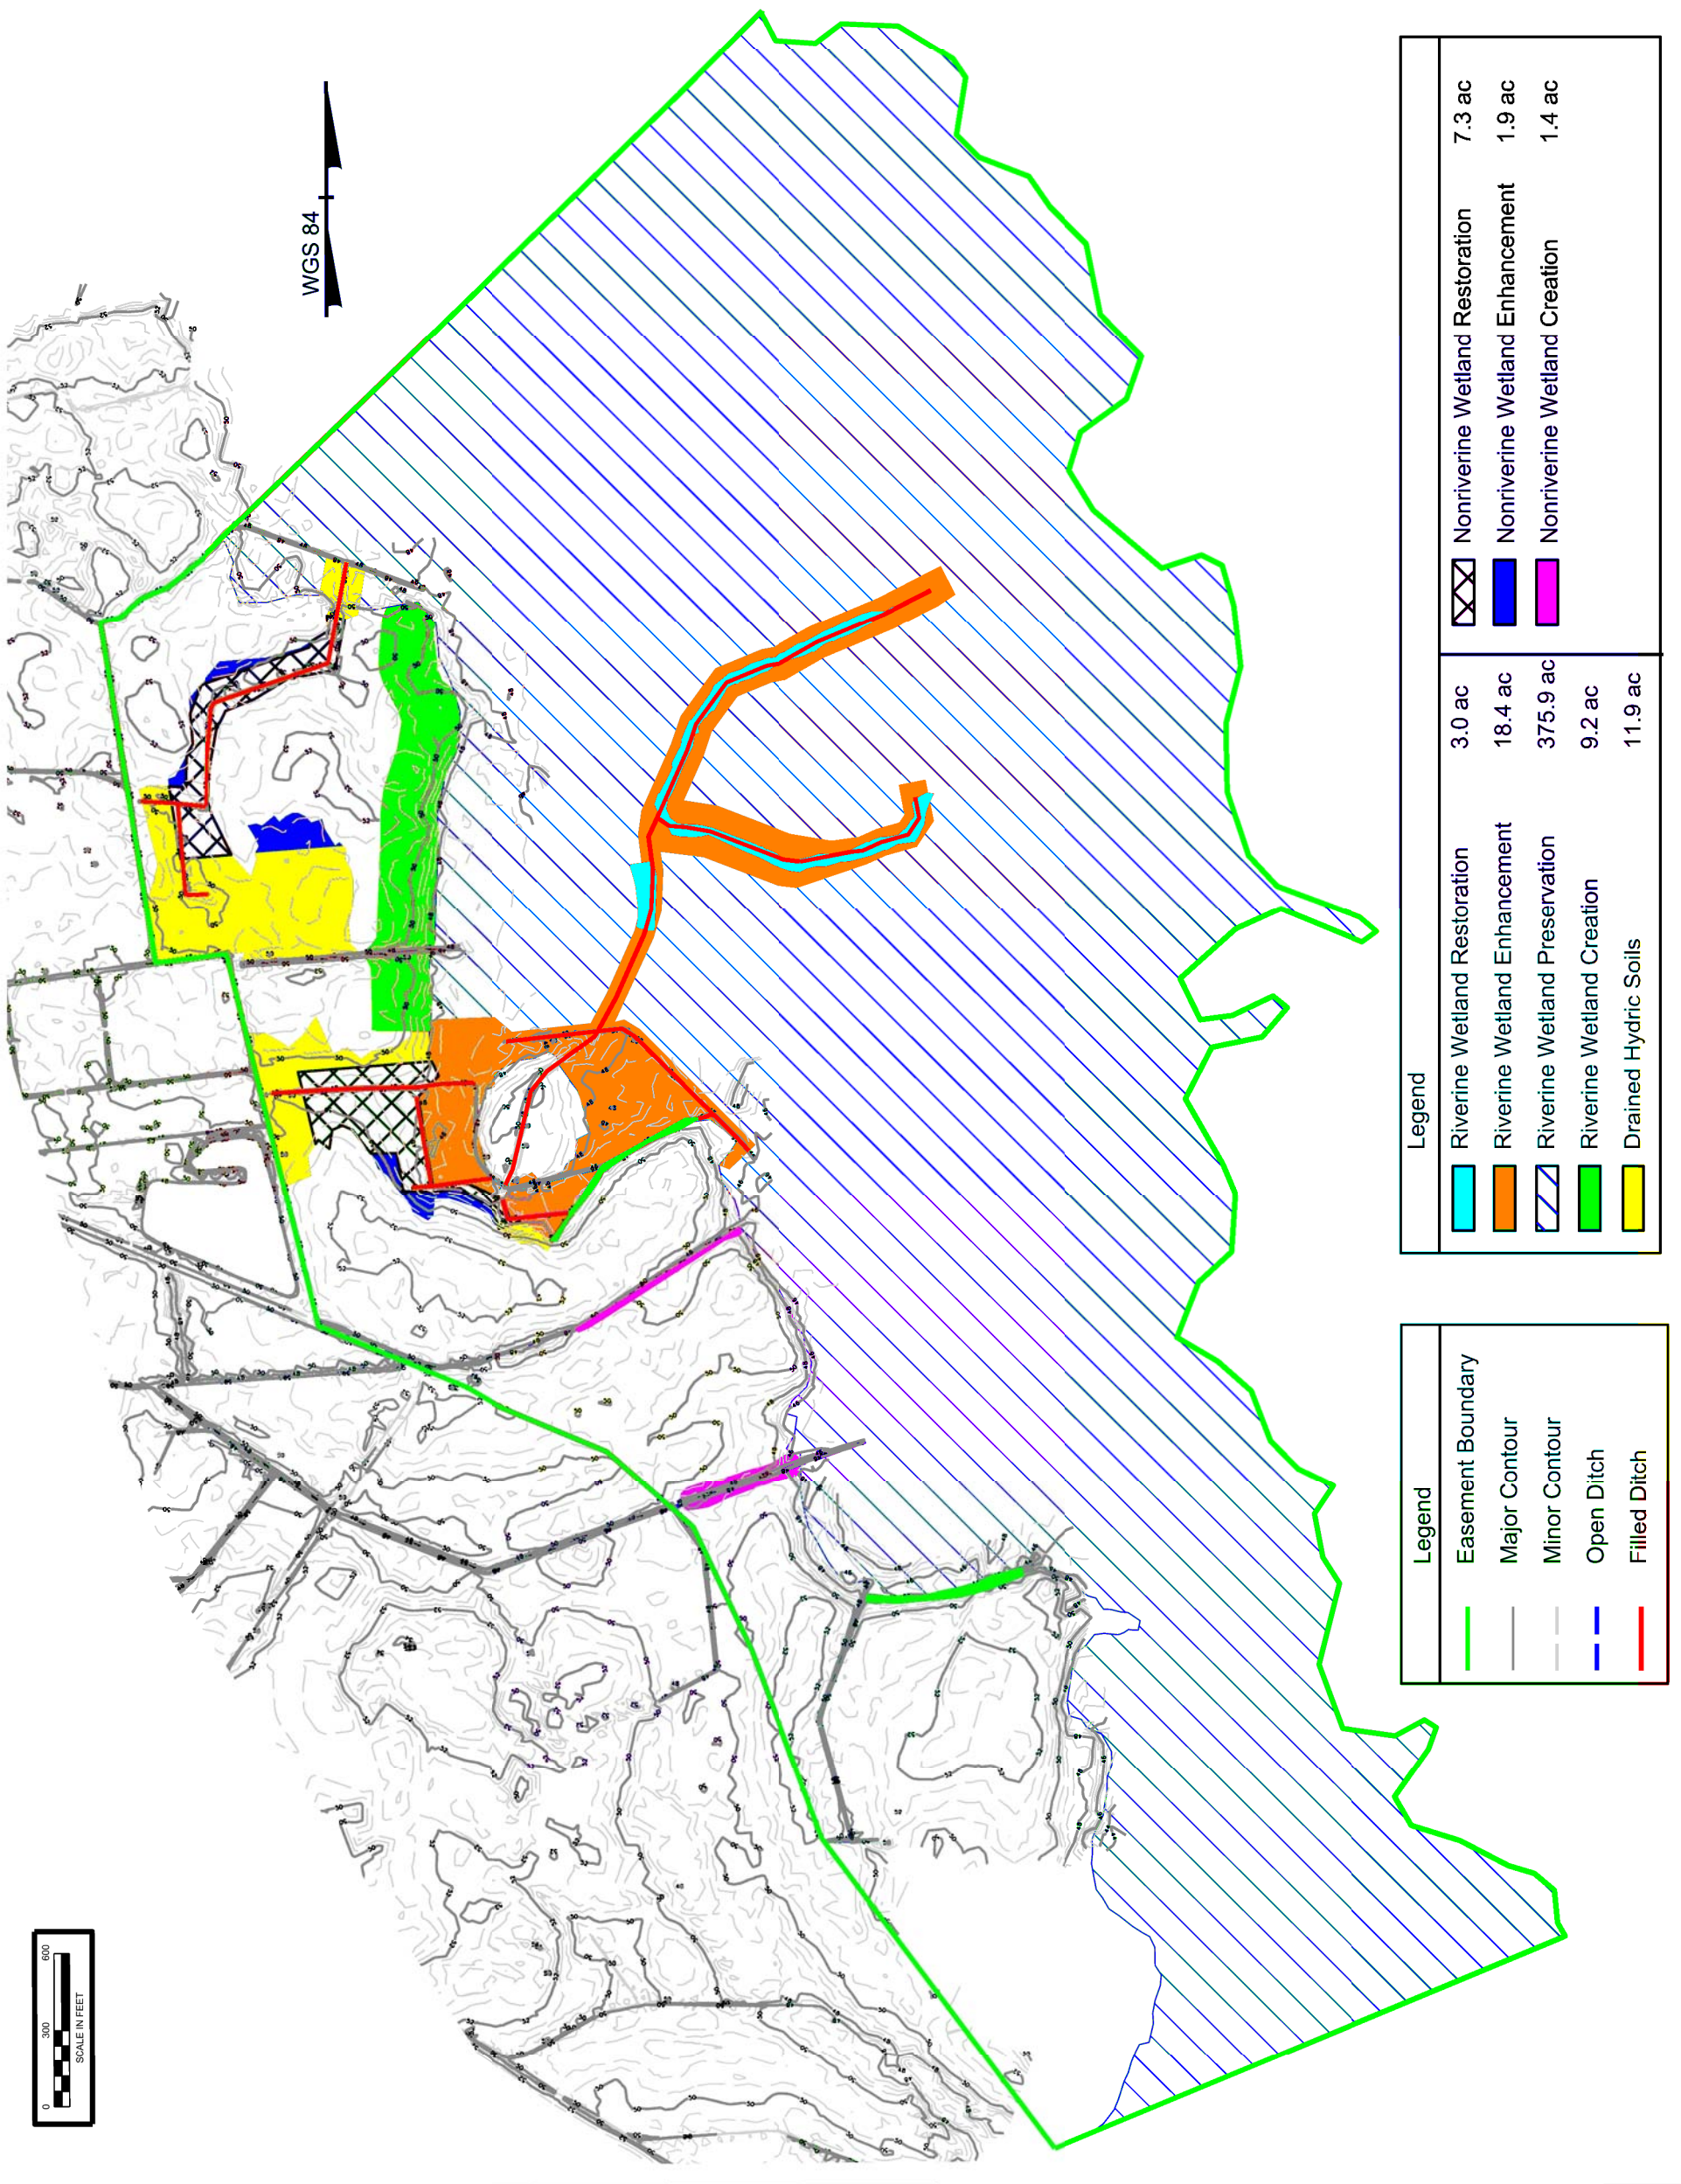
WGS 84

Legend

| | | |
|---|---|---|
| | Riverine Wetland Restoration | 3.0 ac |
| | Riverine Wetland Enhancement | 18.4 ac |
| | Riverine Wetland Preservation | 375.9 ac |
| | Riverine Wetland Creation | 9.2 ac |
| | Drained Hydric Soils | 11.9 ac |
| | Nonriverine Wetland Restoration | 7.3 ac |
| | Nonriverine Wetland Enhancement | 1.9 ac |
| | Nonriverine Wetland Creation | 1.4 ac |

Legend

Easement Boundary

Major Contour

Minor Contour

Open Ditch

Filled Ditch

0 300 600
SCALE IN FEET